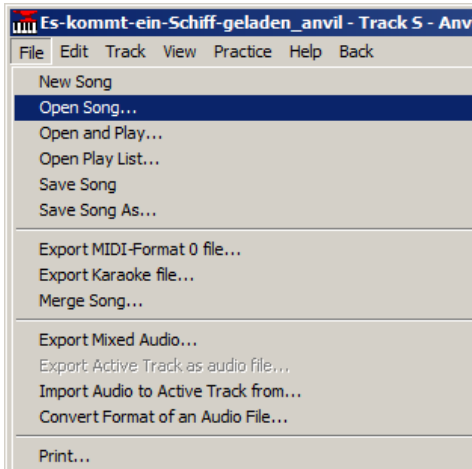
Es-kommt-ein-Schiff-geladen_anvil - Track S - Anv

File Edit Track View Practice Help Back

New Song
Open Song...
Open and Play...
Open Play List...
Save Song
Save Song As...

Export MIDI-Format 0 file...
Export Karaoke file...
Merge Song...

Export Mixed Audio...
Export Active Track as audio file...
Import Audio to Active Track from...
Convert Format of an Audio File...

Print...